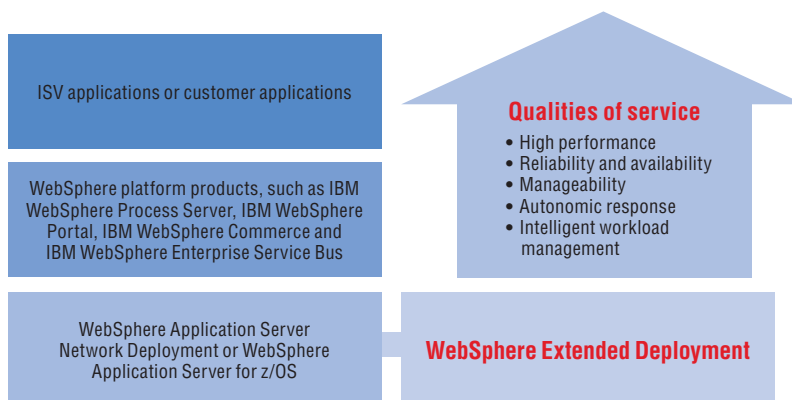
ISV applications or customer applications

WebSphere platform products, such as IBM WebSphere Process Server, IBM WebSphere Portal, IBM WebSphere Commerce and IBM WebSphere Enterprise Service Bus

WebSphere Application Server Network Deployment or WebSphere Application Server for z/OS

Qualities of service

• High performance
• Reliability and availability
• Manageability
• Autonomic response
• Intelligent workload management

WebSphere Extended Deployment